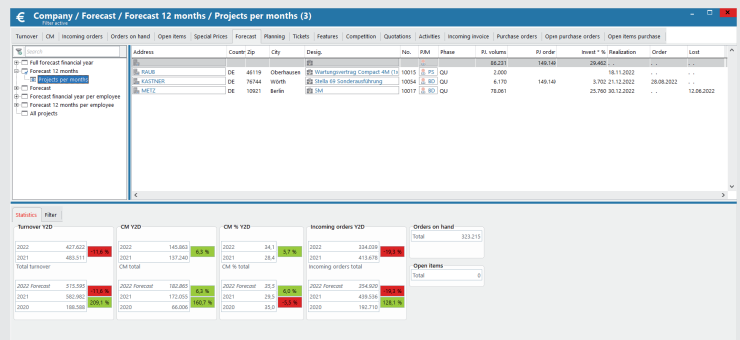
Company / Forecast / Forecast 12 months / Projects per months (3)
Filter active

Turnover | CM | Incoming orders | Orders on hand | Open items | Special Prices | Forecast | Planning | Tickets | Features | Competition | Quotations | Activities | Incoming invoice | Purchase orders | Open purchase orders | Open items purchase

Search

Full forecast financial year
Forecast 12 months
Projects per months
Forecast
Forecast financial year per employee
Forecast 12 months per employee
All projects

| Address | Country | Zip | City | Desig. | No. | P/M | Phase | P/. volums | P/ order | Invest * % | Realization | Order | Lost |
|---|---|---|---|---|---|---|---|---|---|---|---|---|---|
| | | | | | | | | 86.231 | 149.141 | 29.462 | . . | . . | . . |
| RAUB | DE | 46119 | Oberhausen | Wartungsvertrag Compact 4M (1x | 10015 | PS | QU | 2.000 | | | 16.11.2022 | . . | . . |
| KASTNER | DE | 76744 | Wörth | Stelle 69 Sonderausführung | 10054 | BO | QU | 6.170 | 149.141 | 3.702 | 21.12.2022 | 28.06.2022 | . . |
| METZ | DE | 10921 | Berlin | SM | 10017 | BO | QU | 78.061 | | 25.760 | 30.12.2022 | . . | 12.06.2022 |

Statistics | Filter

Turnover Y2D
2022 427.622 -11.8 %
2021 483.511
Total turnover
2022 Forecast 515.593 -11.8 %
2021 582.982 209.1 %
2020 188.588

CM Y2D
2022 145.863 6.3 %
2021 137.240
CM total
2022 Forecast 182.865 6.3 %
2021 172.055 160.7 %
2020 66.006

CM % Y2D
2022 34.1 5.7 %
2021 28.4
CM % total
2022 Forecast 35.5 6.0 %
2021 29.5 -5.5 %
2020 35.0

Incoming orders Y2D
2022 334.039 -19.5 %
2021 413.676
Incoming orders total
2022 Forecast 354.920 -19.5 %
2021 439.536 128.1 %
2020 192.710

Orders on hand
Total 323.215

Open items
Total 0